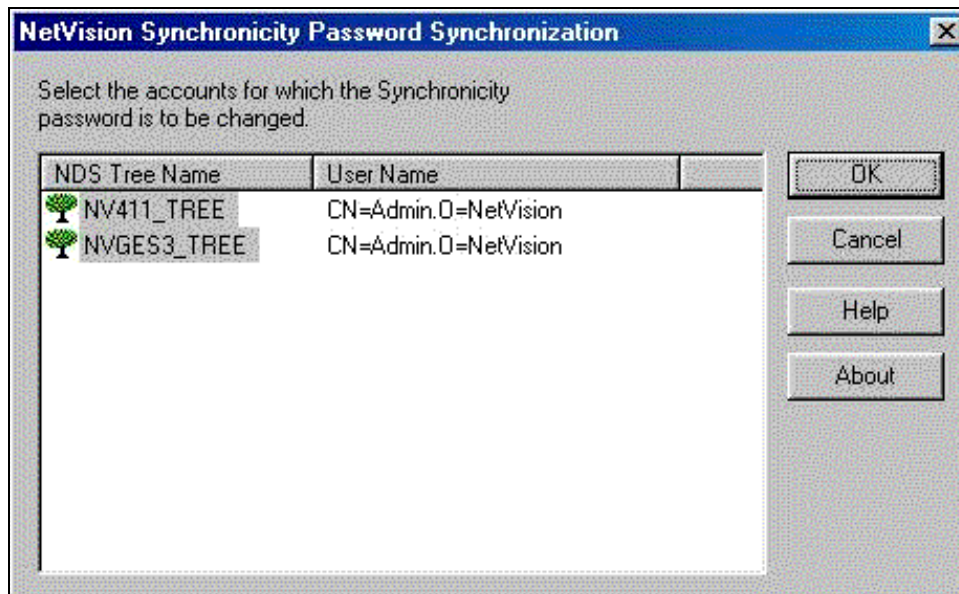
NetVision Synchronicity Password Synchronization

Select the accounts for which the Synchronicity password is to be changed.

| NDS Tree Name | User Name |
|---|---|
| NV411_TREE | CN=Admin.O=NetVision |
| NVGES3_TREE | CN=Admin.O=NetVision |

OK

Cancel

Help

About